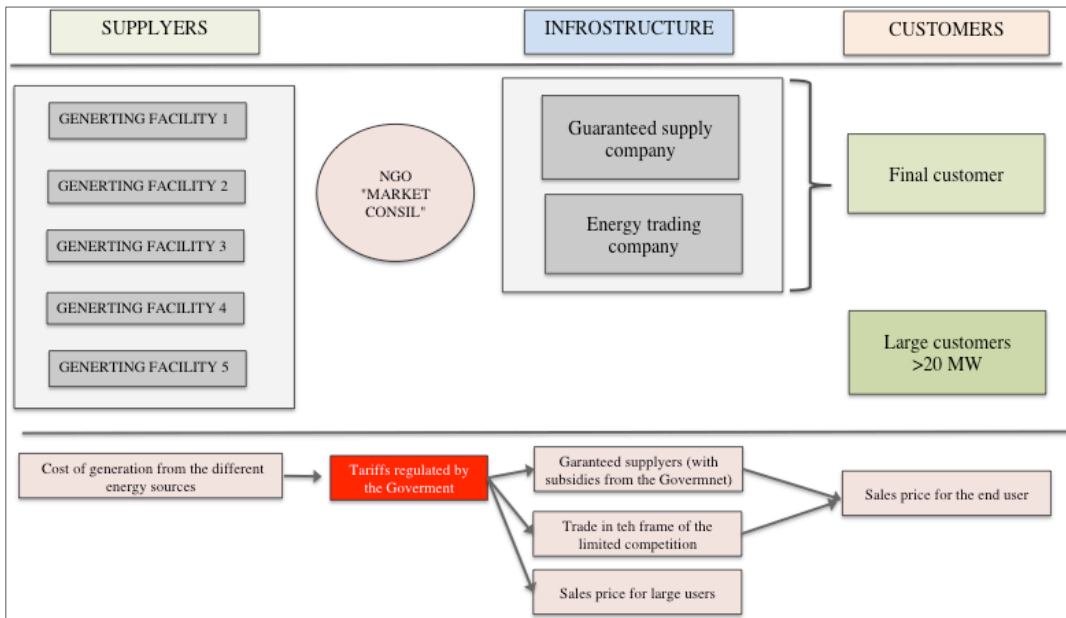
SUPPLYERS

INFROSTRUCTURE

CUSTOMERS

GENERTING FACILITY 1

GENERTING FACILITY 2

GENERTING FACILITY 3

GENERTING FACILITY 4

GENERTING FACILITY 5

NGO "MARKET CONSIL"

Guaranteed supply company

Energy trading company

Final customer

Large customers >20 MW

Cost of generation from the different energy sources

Tariffs regulated by the Goverment

Garanteed supplyers (with subsidies from the Govermnet)

Trade in teh frame of the limited competition

Sales price for large users

Sales price for the end user